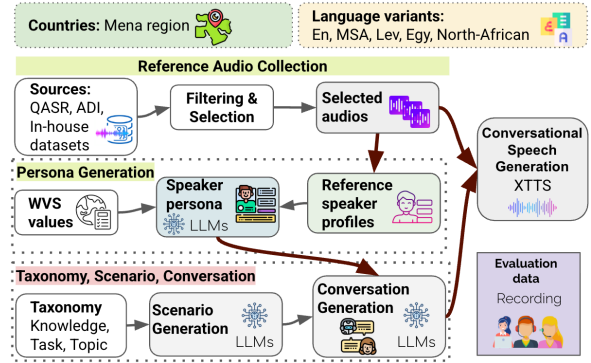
Countries: Mena region

Language variants: En, MSA, Lev, Egy, North-African

Reference Audio Collection

Sources: QASR, ADI, In-house datasets

Filtering & Selection

Selected audios

Conversational Speech Generation
XTTS

Persona Generation

WVS values

Speaker persona
LLMs

Reference speaker profiles

Taxonomy, Scenario, Conversation

Taxonomy
Knowledge, Task, Topic

Scenario Generation
LLMs

Conversation Generation
LLMs

Evaluation data
Recording